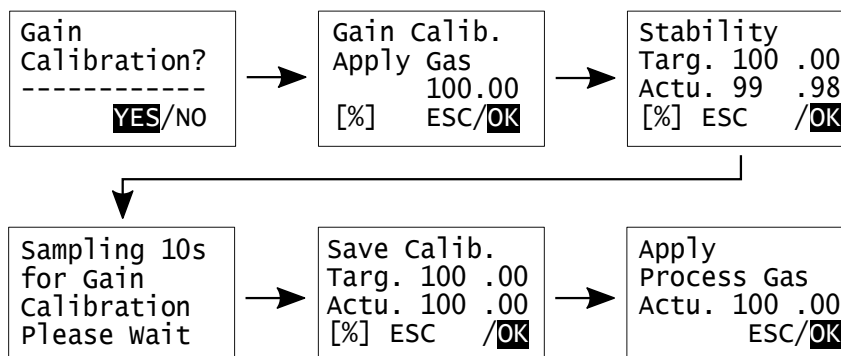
Gain
Calibration?
------------
YES/NO

Gain Calib.
Apply Gas
100.00
[%] ESC/OK

Stability
Targ. 100 .00
Actu. 99 .98
[%] ESC /OK

Sampling 10s
for Gain
Calibration
Please Wait

Save Calib.
Targ. 100 .00
Actu. 100 .00
[%] ESC /OK

Apply
Process Gas
Actu. 100 .00
ESC/OK